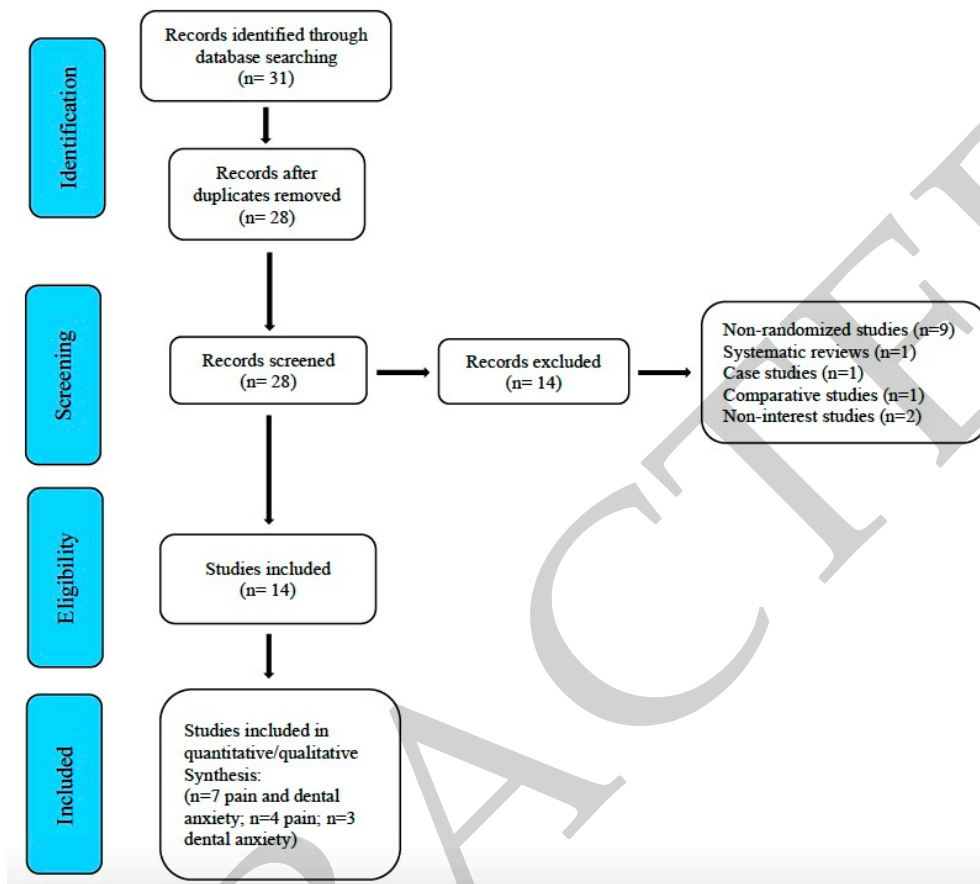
Identification

Records identified through database searching (n= 31)

Records after duplicates removed (n= 28)

Screening

Records screened (n= 28)

Records excluded (n= 14)

Non-randomized studies (n=9)
Systematic reviews (n=1)
Case studies (n=1)
Comparative studies (n=1)
Non-interest studies (n=2)

Eligibility

Studies included (n= 14)

Included

Studies included in quantitative/qualitative Synthesis: (n=7 pain and dental anxiety; n=4 pain; n=3 dental anxiety)

ACTE